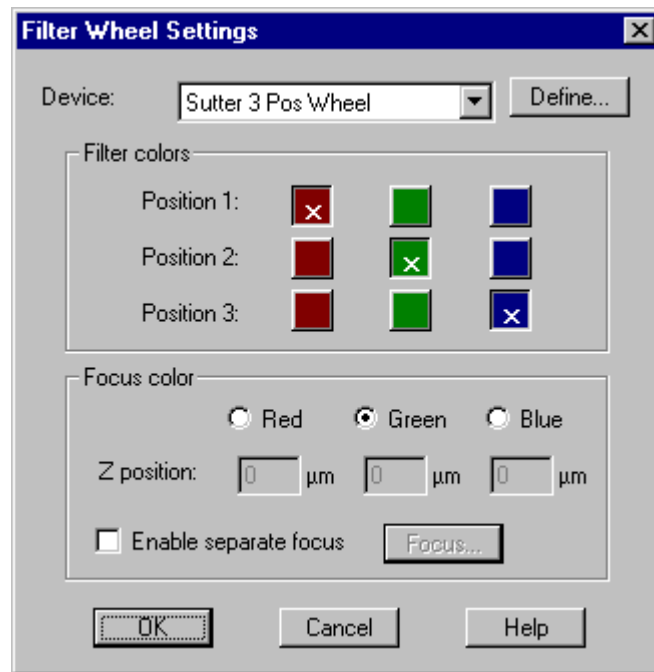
Filter Wheel Settings

Device: Sutter 3 Pos Wheel Define...

Filter colors

Position 1: x

Position 2: x

Position 3: x

Focus color

Red Green Blue

Z position: 0 µm 0 µm 0 µm

Enable separate focus Focus...

OK Cancel Help